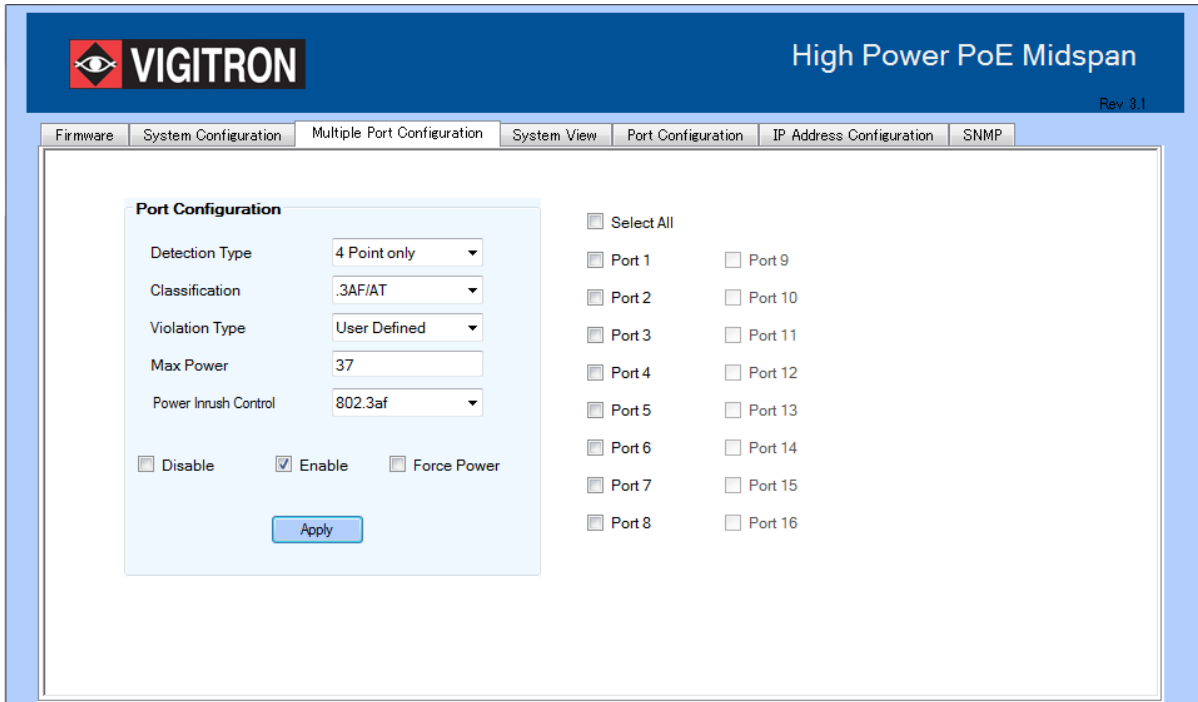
VIGITRON

High Power PoE Midspan

Rev 3.1

Firmware | System Configuration | Multiple Port Configuration | System View | Port Configuration | IP Address Configuration | SNMP

Port Configuration

Detection Type 4 Point only

Classification .3AF/AT

Violation Type User Defined

Max Power 37

Power Inrush Control 802.3af

Disable Enable Force Power

Apply

Select All

Port 1 Port 9

Port 2 Port 10

Port 3 Port 11

Port 4 Port 12

Port 5 Port 13

Port 6 Port 14

Port 7 Port 15

Port 8 Port 16